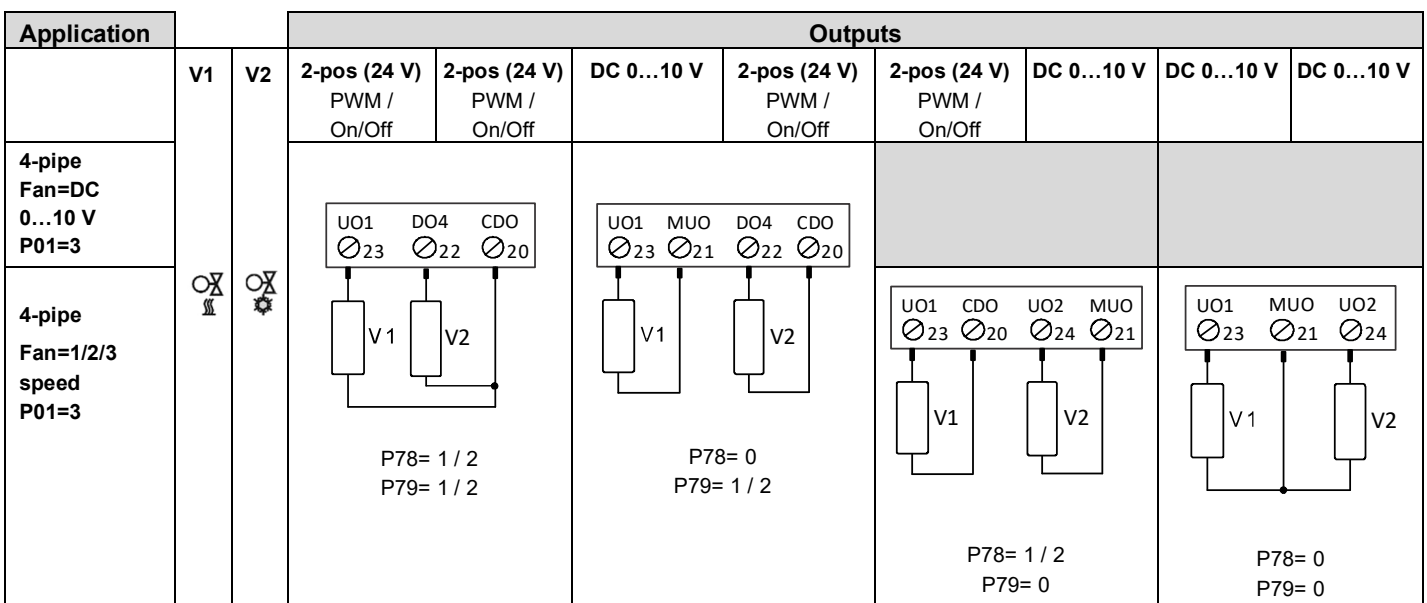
| Application | | | Outputs | | | | | | | |
|---|---|---|---|---|---|---|---|---|---|---|
| | V1 | V2 | 2-pos (24 V) PWM / On/Off | 2-pos (24 V) PWM / On/Off | DC 0…10 V | 2-pos (24 V) PWM / On/Off | 2-pos (24 V) PWM / On/Off | DC 0…10 V | DC 0…10 V | DC 0…10 V |
| 4-pipe Fan=DC 0…10 V P01=3 | | | UO1 ⊘23 DO4 ⊘22 CDO ⊘20 V1 V2 P78= 1 / 2 P79= 1 / 2 | | UO1 ⊘23 MUO ⊘21 DO4 ⊘22 CDO ⊘20 V1 V2 P78= 0 P79= 1 / 2 | | | | | |
| 4-pipe Fan=1/2/3 speed P01=3 | | | | | | | UO1 ⊘23 CDO ⊘20 UO2 ⊘24 MUO ⊘21 V1 V2 P78= 1 / 2 P79= 0 | | UO1 ⊘23 MUO ⊘21 UO2 ⊘24 V1 V2 P78= 0 P79= 0 | |